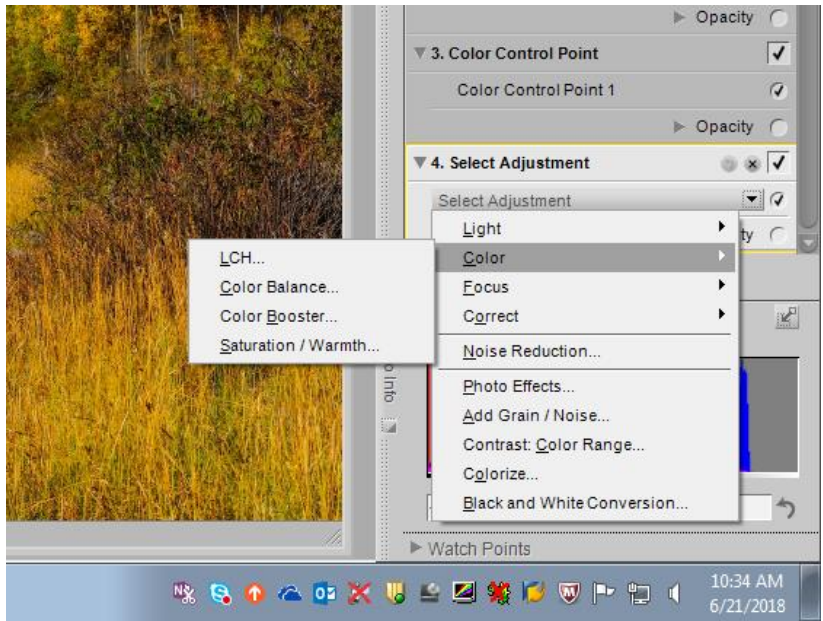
▶ Opacity

▼ 3. Color Control Point

Color Control Point 1

▶ Opacity

▼ 4. Select Adjustment

Select Adjustment

Light ▶
Color ▶
Focus ▶
Correct ▶
Noise Reduction...
Photo Effects...
Add Grain / Noise...
Contrast: Color Range...
Colorize...
Black and White Conversion...

LCH...
Color Balance...
Color Booster...
Saturation / Warmth...

ty

o Info

▶ Watch Points

10:34 AM
6/21/2018